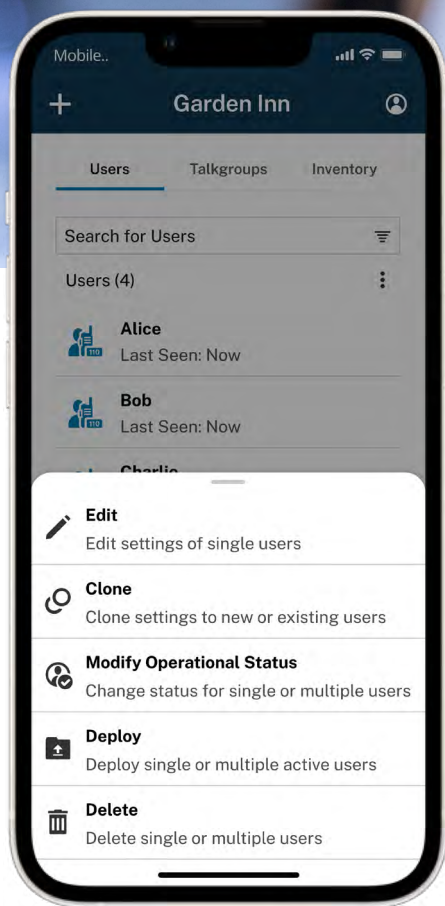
Mobile..

Garden Inn

Users Talkgroups Inventory

Search for Users

Users (4)

110 Alice
Last Seen: Now

110 Bob
Last Seen: Now

Charlie

Edit
Edit settings of single users

Clone
Clone settings to new or existing users

Modify Operational Status
Change status for single or multiple users

Deploy
Deploy single or multiple active users

Delete
Delete single or multiple users